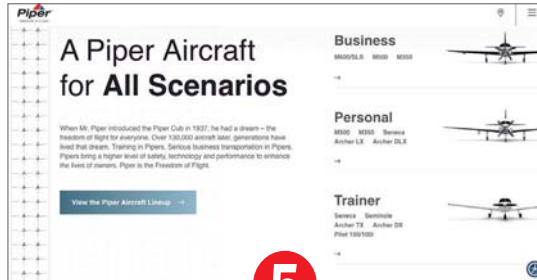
Piper

A Piper Aircraft for All Scenarios

When Mr. Piper introduced the Piper Cub in 1937, he had a dream – the freedom of flight for everyone. Over 130,000 aircraft later, generations have lived that dream. Training in Pipers. Serious business transportation in Pipers. Pipers bring a higher level of safety, technology and performance to enhance the lives of owners. Piper is the Freedom of Flight.

View the Piper Aircraft Lineup →

Business
M600/SLS M500 M350
→

Personal
M500 M350 Seneca
Archer LX Archer DLX
→

Trainer
Seneca Seminole
Archer TX Archer DX
Pilot 100/100i
→

5